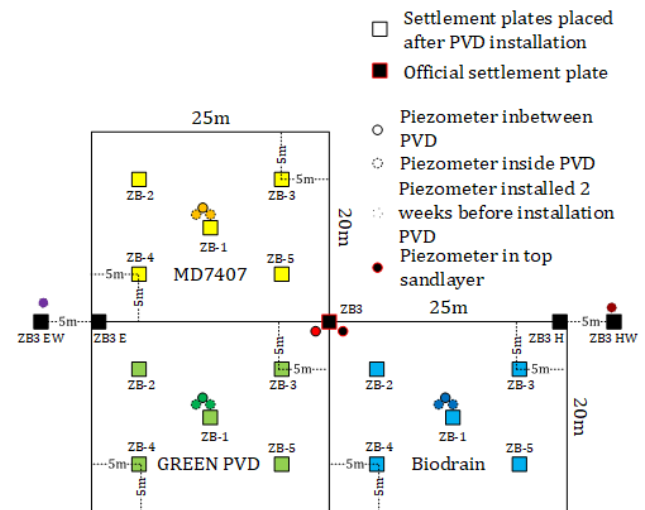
Settlement plates placed after PVD installation

Official settlement plate

Piezometer inbetween PVD

Piezometer inside PVD

Piezometer installed 2 weeks before installation PVD

Piezometer in top sandlayer

25m

20m

ZB-2

ZB-3

5m

5m

ZB-1

ZB-4

5m

5m

MD7407

ZB-5

ZB3

25m

ZB3 EW

5m

ZB3 E

ZB3 H

5m

ZB3 HW

ZB-2

ZB-3

5m

5m

ZB-2

ZB-3

5m

5m

ZB-1

ZB-1

20m

ZB-4

ZB-5

ZB-4

ZB-5

5m

GREEN PVD

5m

5m

Biodrain

5m